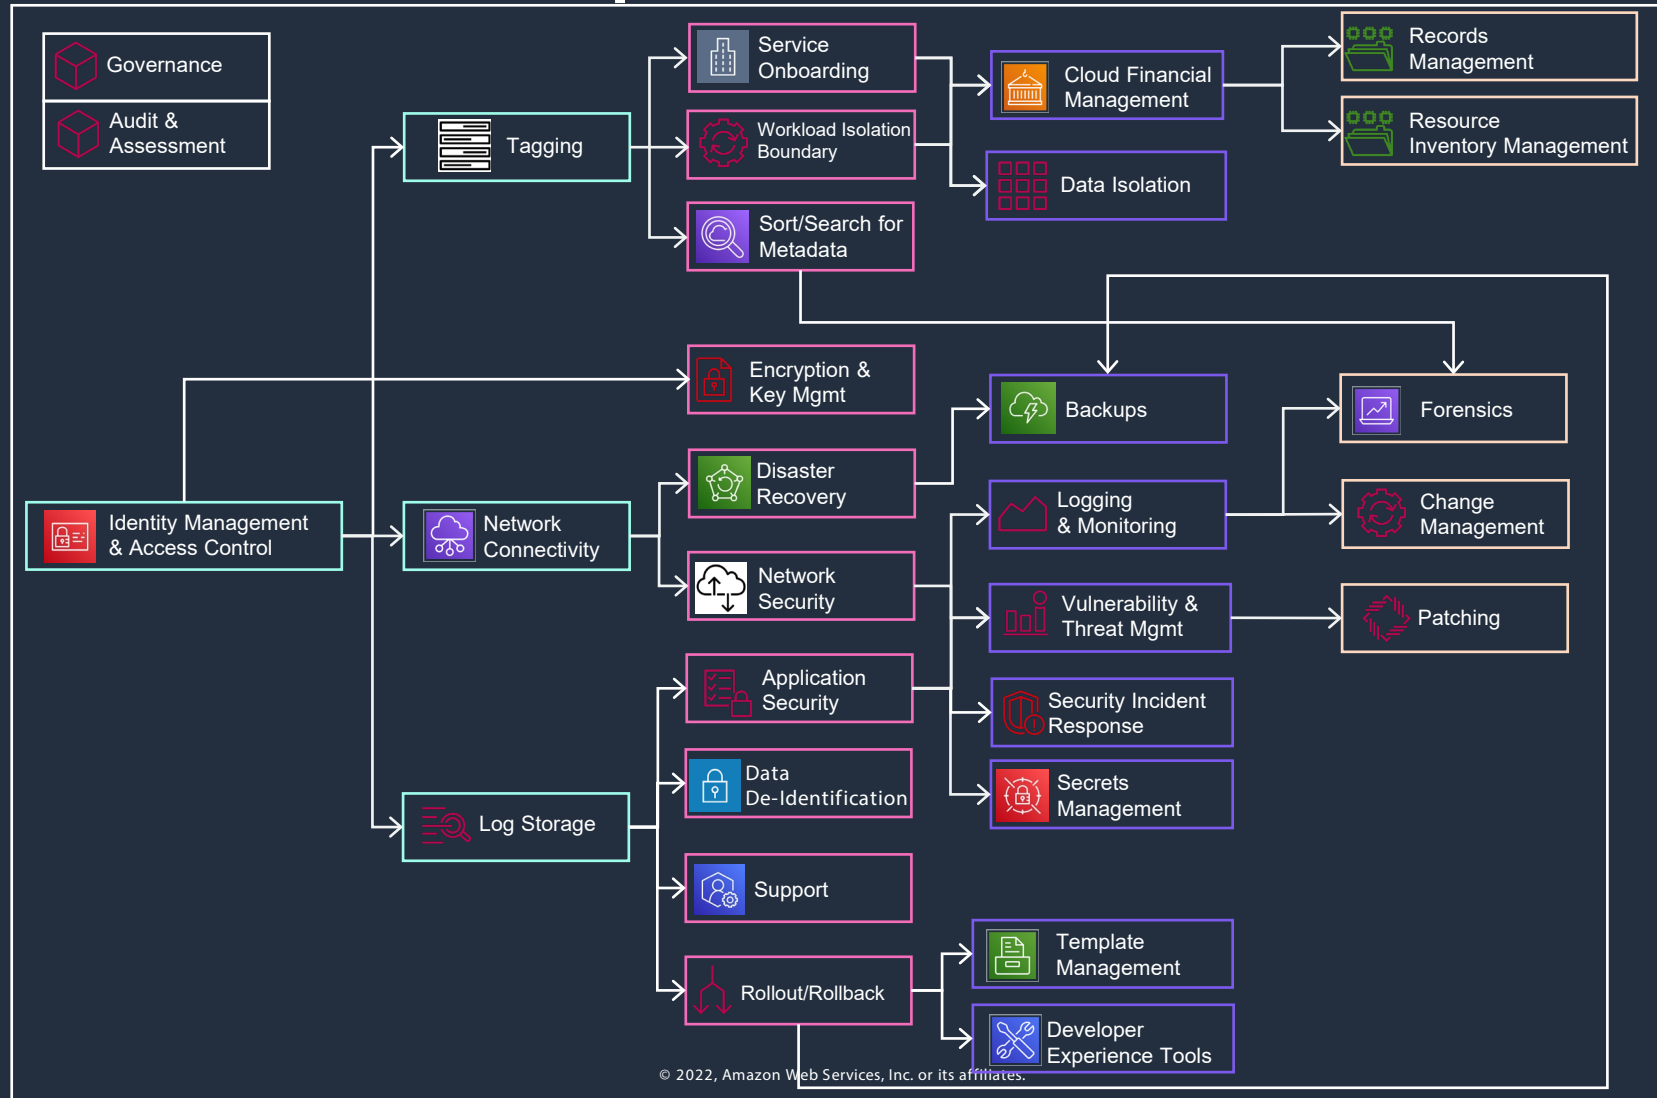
Governance

Audit & Assessment

Tagging

Service Onboarding

Workload Isolation Boundary

Sort/Search for Metadata

Cloud Financial Management

Data Isolation

Records Management

Resource Inventory Management

Encryption & Key Mgmt

Backups

Forensics

Disaster Recovery

Logging & Monitoring

Change Management

Identity Management & Access Control

Network Connectivity

Network Security

Vulnerability & Threat Mgmt

Patching

Application Security

Security Incident Response

Data De-Identification

Secrets Management

Log Storage

Support

Template Management

Rollout/Rollback

Developer Experience Tools

© 2022, Amazon Web Services, Inc. or its affiliates.